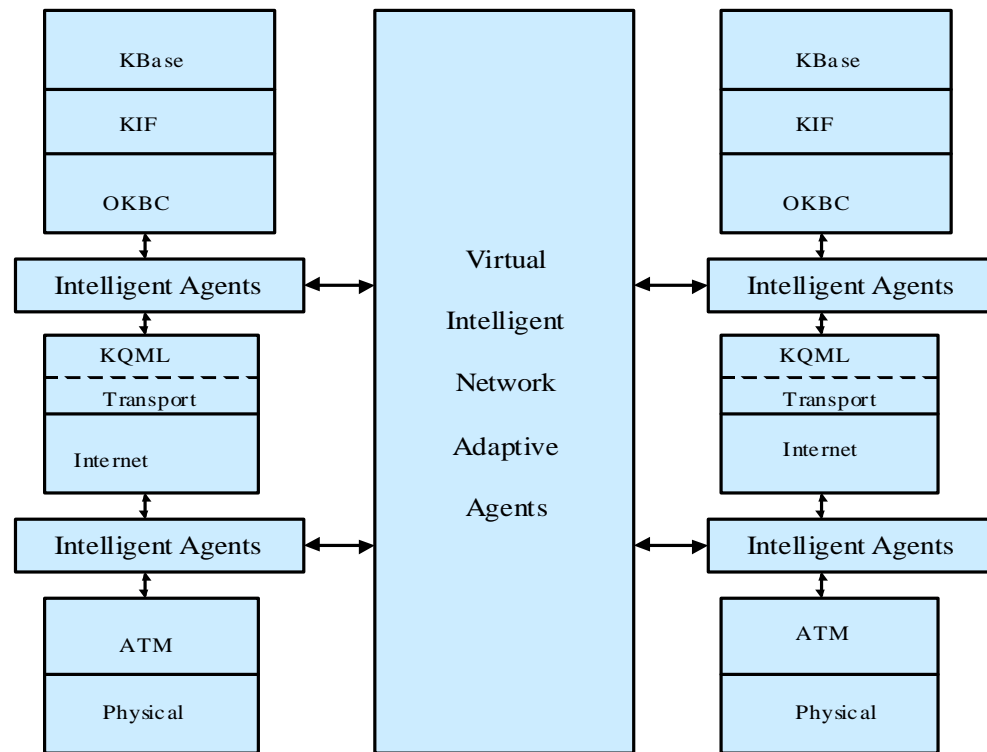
KBase

KIF

OKBC

Intelligent Agents

KQML

Transport

Internet

Intelligent Agents

ATM

Physical

Virtual

Intelligent

Network

Adaptive

Agents

KBase

KIF

OKBC

Intelligent Agents

KQML

Transport

Internet

Intelligent Agents

ATM

Physical